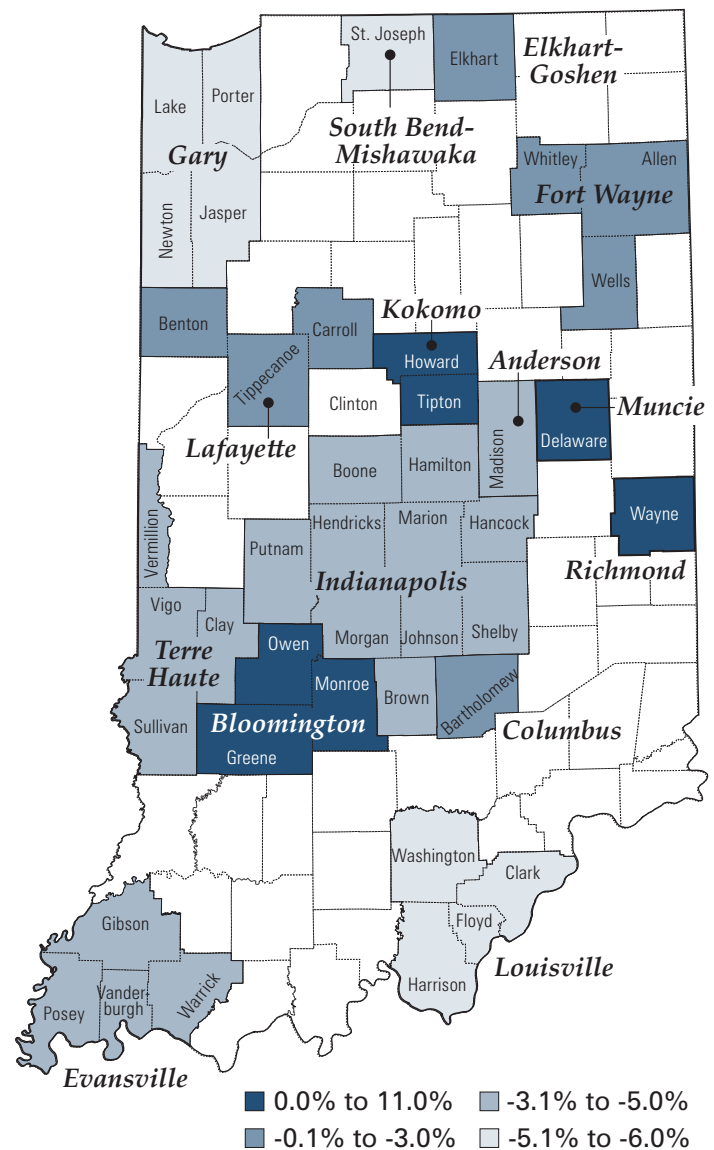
St. Joseph
Elkhart
Elkhart-Goshen
Lake
Porter
Gary
South Bend-Mishawaka
Whitley
Allen
Fort Wayne
Newton
Jasper
Wells
Benton
Carroll
Kokomo
Howard
Anderson
Tippecanoe
Clinton
Tipton
Muncie
Delaware
Lafayette
Madison
Boone
Hamilton
Vermillion
Hendricks
Marion
Hancock
Wayne
Putnam
Indianapolis
Richmond
Vigo
Clay
Terre Haute
Morgan
Johnson
Shelby
Owen
Monroe
Brown
Bartholomew
Sullivan
Bloomington
Greene
Columbus
Washington
Clark
Floyd
Gibson
Harrison
Louisville
Posey
Vanderburgh
Warrick
Evansville

| | | | |
|---|---|---|---|
| ■ | 0.0% to 11.0% | ■ | -3.1% to -5.0% |
| ■ | -0.1% to -3.0% | ■ | -5.1% to -6.0% |